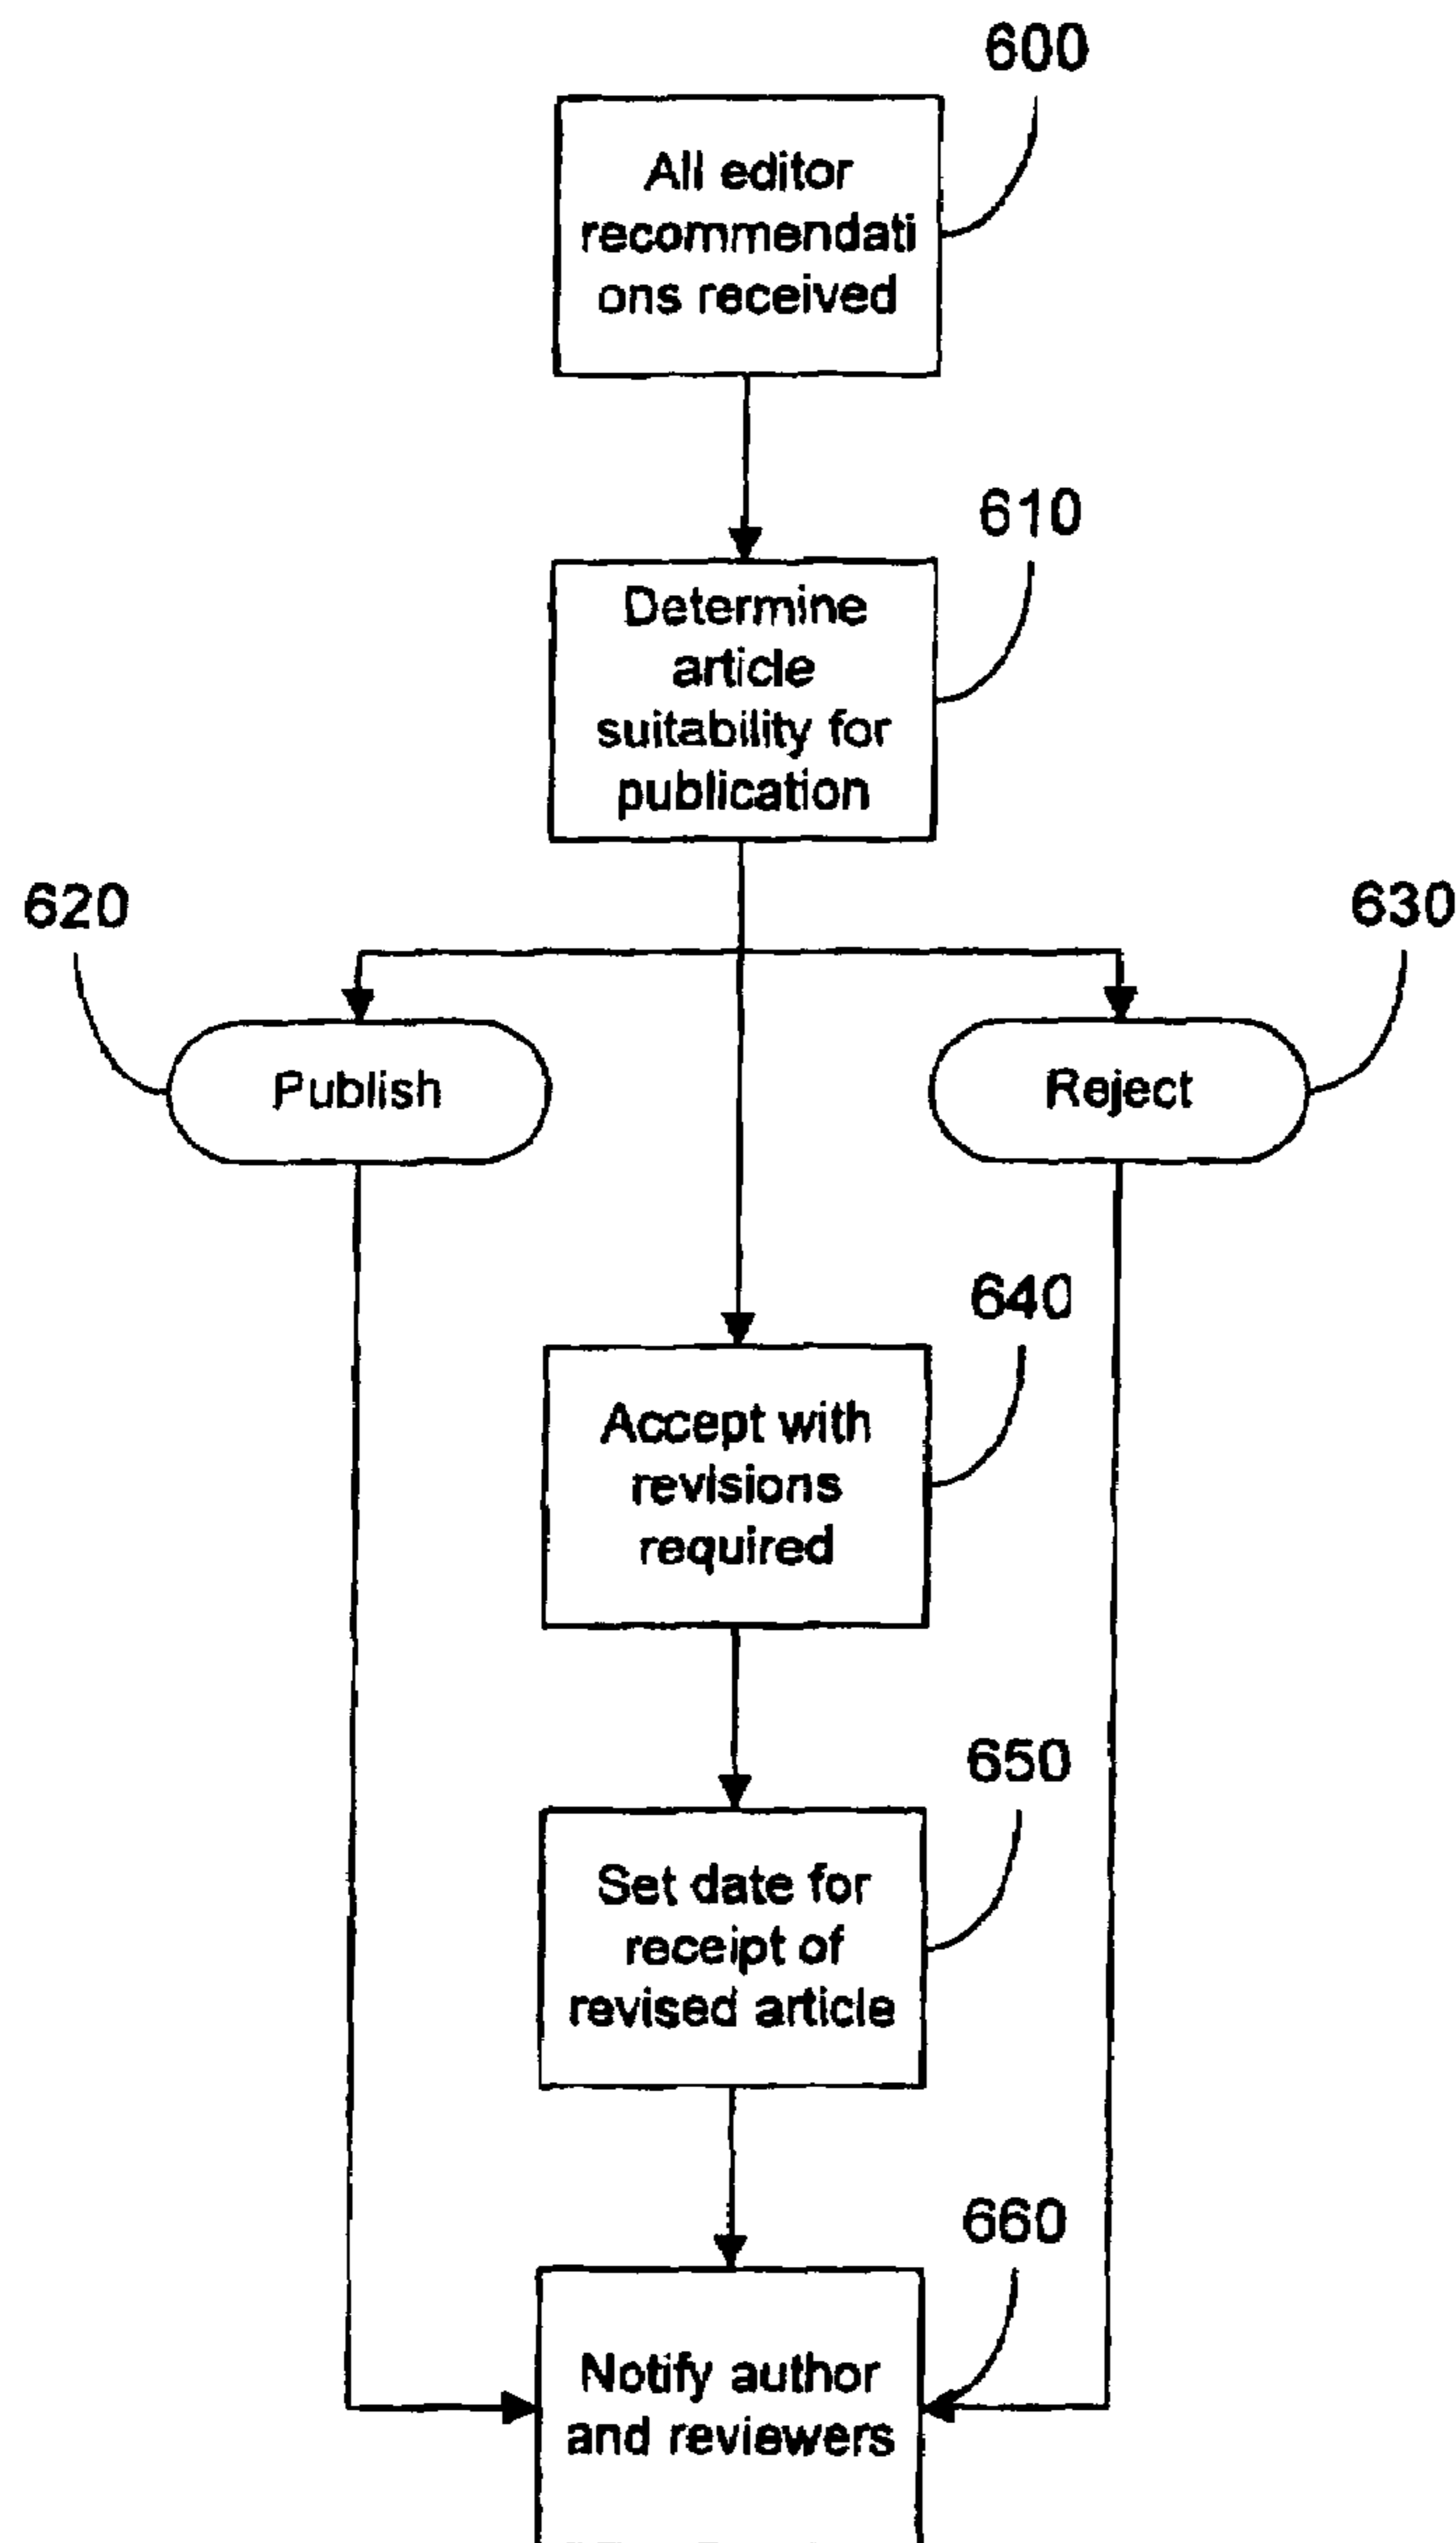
600

All editor recommendati ons received

610

Determine article suitability for publication

620

630

Publish

Reject

640

Accept with revisions required

650

Set date for receipt of revised article

660

Notify author and reviewers